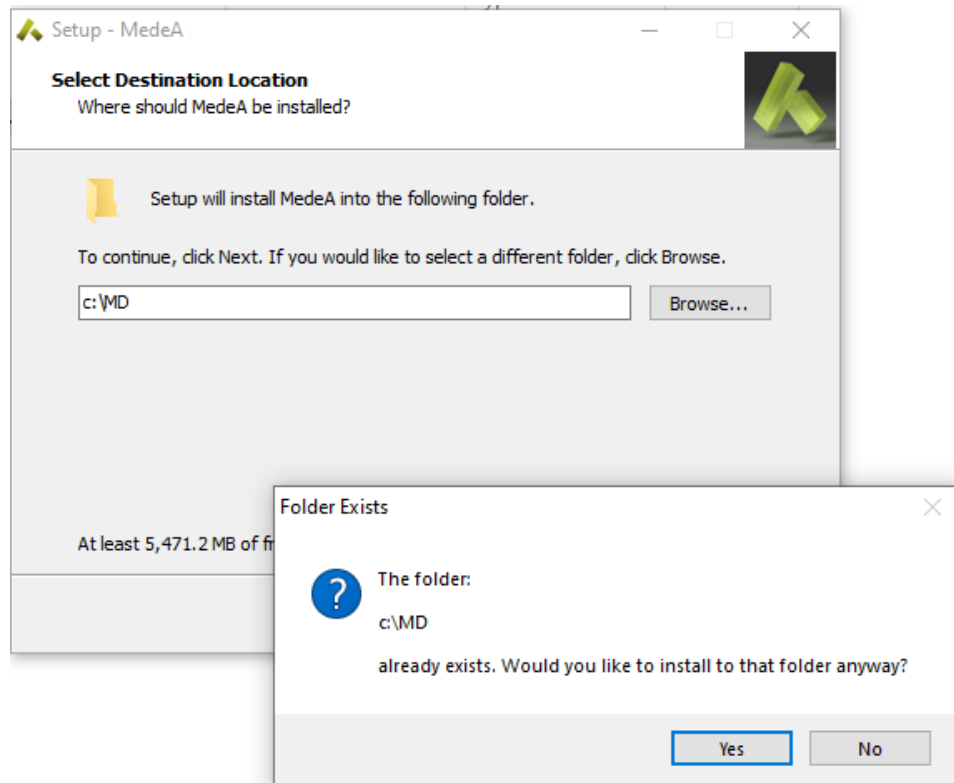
Setup - MedeA

Select Destination Location
Where should MedeA be installed?

Setup will install MedeA into the following folder.

To continue, click Next. If you would like to select a different folder, click Browse.

c:\MD

Browse...

At least 5,471.2 MB of fr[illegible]

Folder Exists

The folder:

c:\MD

already exists. Would you like to install to that folder anyway?

Yes

No